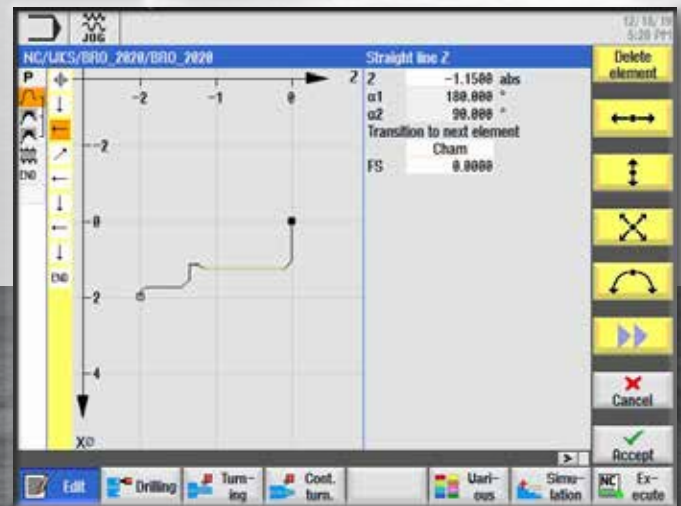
JOG

12/18/19
5:20 PM

NC/WKS/BRO_2020/BRO_2020

Straight line Z

Z -1.1500 abs
α1 180.000 °
α2 90.000 °
Transition to next element
Cham
FS 0.0000

Delete element

Cancel

Accept

P

END

END

Z

-2 -1 0

-2

0

2

4

X

Edit
Drilling
Turning
Cont. turn.
Various
Simulation
Execute